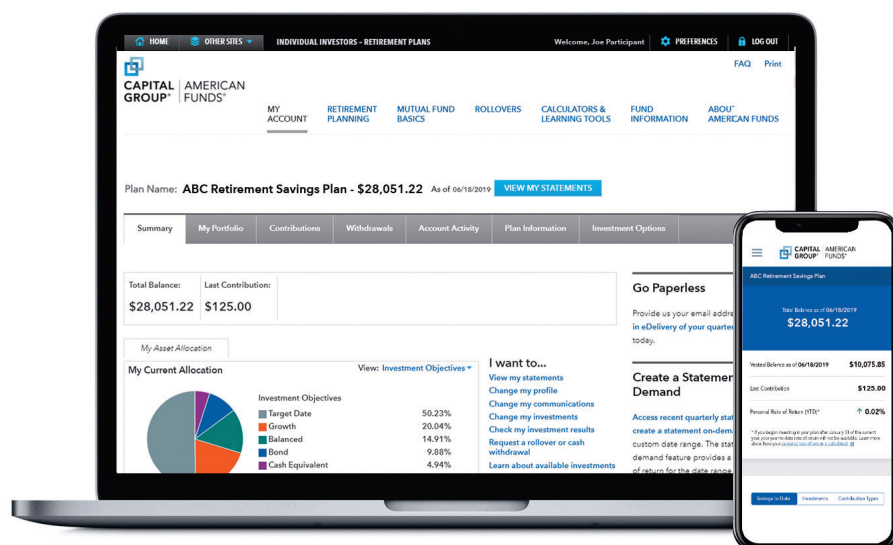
HOME OTHER SITES INDIVIDUAL INVESTORS - RETIREMENT PLANS Welcome, Joe Participant PREFERENCES LOG OUT

FAQ Print

CAPITAL GROUP® | AMERICAN FUNDS®

MY ACCOUNT RETIREMENT PLANNING MUTUAL FUND BASICS ROLLOVERS CALCULATORS & LEARNING TOOLS FUND INFORMATION ABOUT AMERICAN FUNDS

Plan Name: ABC Retirement Savings Plan - $28,051.22 As of 06/18/2019 VIEW MY STATEMENTS

Summary My Portfolio Contributions Withdrawals Account Activity Plan Information Investment Options

Total Balance: $28,051.22
Last Contribution: $125.00

My Asset Allocation

My Current Allocation View: Investment Objectives

Investment Objectives
| | |
|---|---|
| Target Date | 50.23% |
| Growth | 20.04% |
| Balanced | 14.91% |
| Bond | 9.88% |
| Cash Equivalent | 4.94% |

I want to...
View my statements
Change my profile
Change my communications
Change my investments
Check my investment results
Request a rollover or cash withdrawal
Learn about available investments

Go Paperless
Provide us your email addre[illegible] in eDelivery of your quarte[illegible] today.

Create a Statemen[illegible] Demand
Access recent quarterly stat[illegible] create a statement on-dema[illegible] custom date range. The stat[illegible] demand feature provides a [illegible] of return for the date range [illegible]

CAPITAL GROUP® | AMERICAN FUNDS®
ABC Retirement Savings Plan
Total Balance as of 06/18/2019
$28,051.22
Vested Balance as of 06/18/2019 $10,075.85
Last Contribution $125.00
Personal Rate of Return (YTD)* 0.02%
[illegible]
Savings to Date Investments Contribution Types